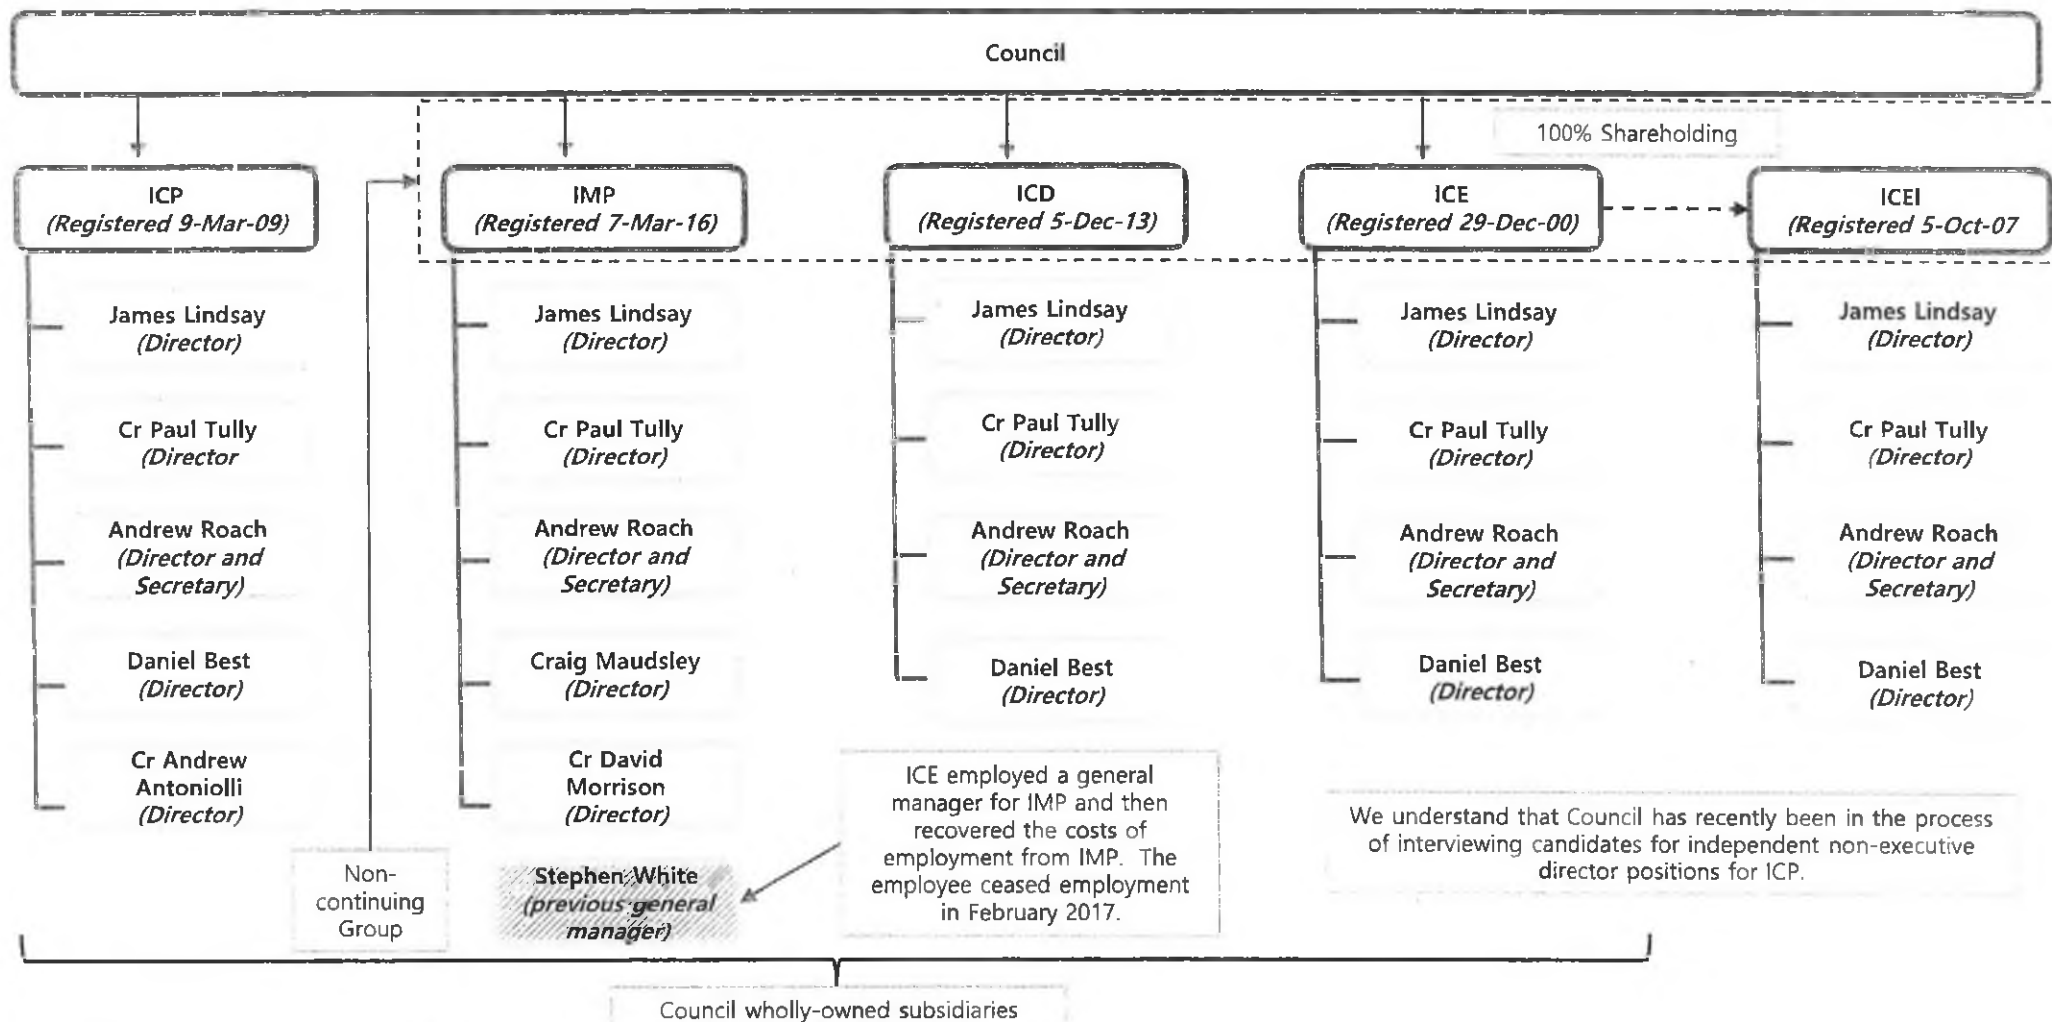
Council

100% Shareholding

ICP
(Registered 9-Mar-09)

James Lindsay
(Director)

Cr Paul Tully
(Director

Andrew Roach
(Director and Secretary)

Daniel Best
(Director)

Cr Andrew Antoniolli
(Director)

Non-continuing Group

IMP
(Registered 7-Mar-16)

James Lindsay
(Director)

Cr Paul Tully
(Director)

Andrew Roach
(Director and Secretary)

Craig Maudsley
(Director)

Cr David Morrison
(Director)

Stephen White
(previous general manager)

ICD
(Registered 5-Dec-13)

James Lindsay
(Director)

Cr Paul Tully
(Director)

Andrew Roach
(Director and Secretary)

Daniel Best
(Director)

ICE employed a general manager for IMP and then recovered the costs of employment from IMP. The employee ceased employment in February 2017.

ICE
(Registered 29-Dec-00)

James Lindsay
(Director)

Cr Paul Tully
(Director)

Andrew Roach
(Director and Secretary)

Daniel Best
(Director)

ICEI
(Registered 5-Oct-07

James Lindsay
(Director)

Cr Paul Tully
(Director)

Andrew Roach
(Director and Secretary)

Daniel Best
(Director)

We understand that Council has recently been in the process of interviewing candidates for independent non-executive director positions for ICP.

Council wholly-owned subsidiaries